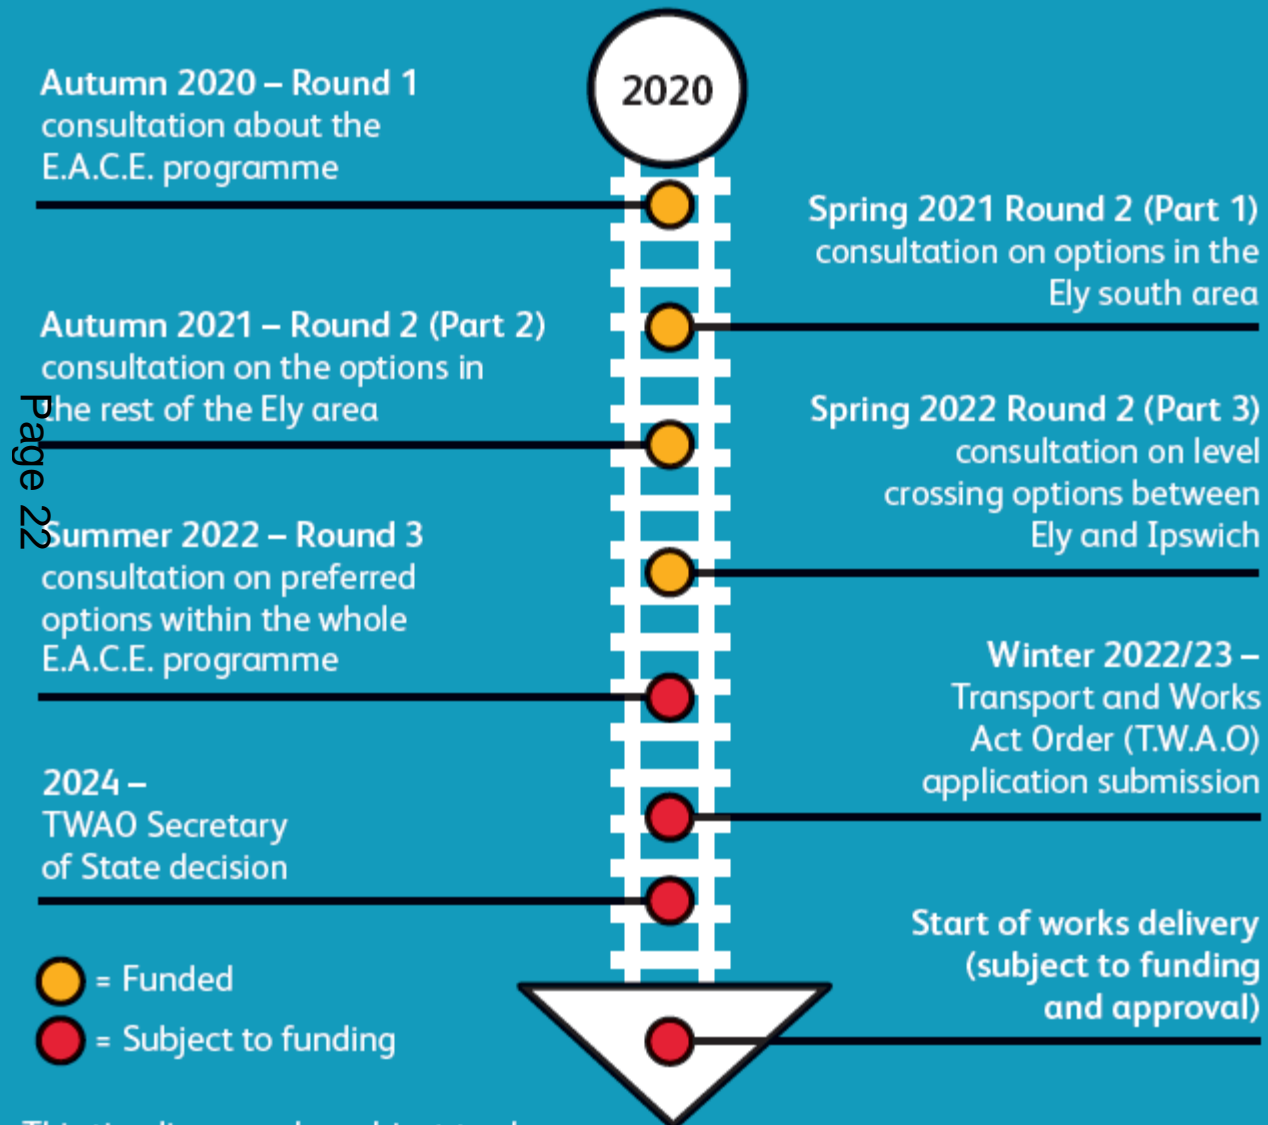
2020

Autumn 2020 – Round 1 consultation about the E.A.C.E. programme

Spring 2021 Round 2 (Part 1) consultation on options in the Ely south area

Autumn 2021 – Round 2 (Part 2) consultation on the options in the rest of the Ely area

Page 22

Spring 2022 Round 2 (Part 3) consultation on level crossing options between Ely and Ipswich

Summer 2022 – Round 3 consultation on preferred options within the whole E.A.C.E. programme

Winter 2022/23 – Transport and Works Act Order (T.W.A.O) application submission

2024 – TWAO Secretary of State decision

Start of works delivery (subject to funding and approval)

= Funded

= Subject to funding

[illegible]